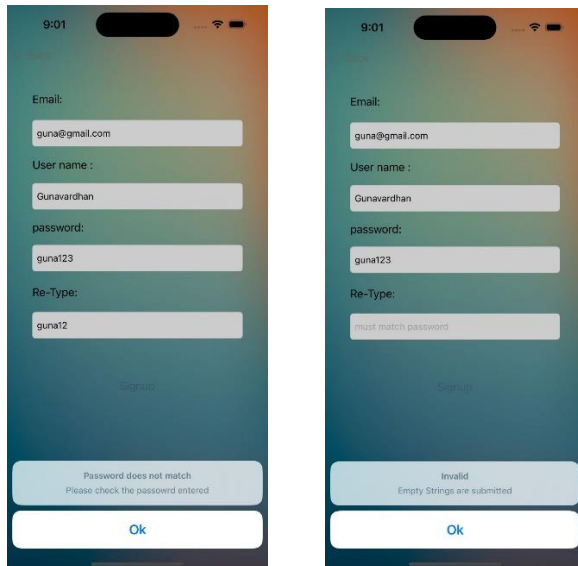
9:01

Email:

guna@gmail.com

User name :

Gunavardhan

password:

guna123

Re-Type:

guna12

Signup

Password does not match
Please check the passowrd entered

Ok

9:01

Email:

guna@gmail.com

User name :

Gunavardhan

password:

guna123

Re-Type:

must match password

Signup

Invalid
Empty Strings are submitted

Ok